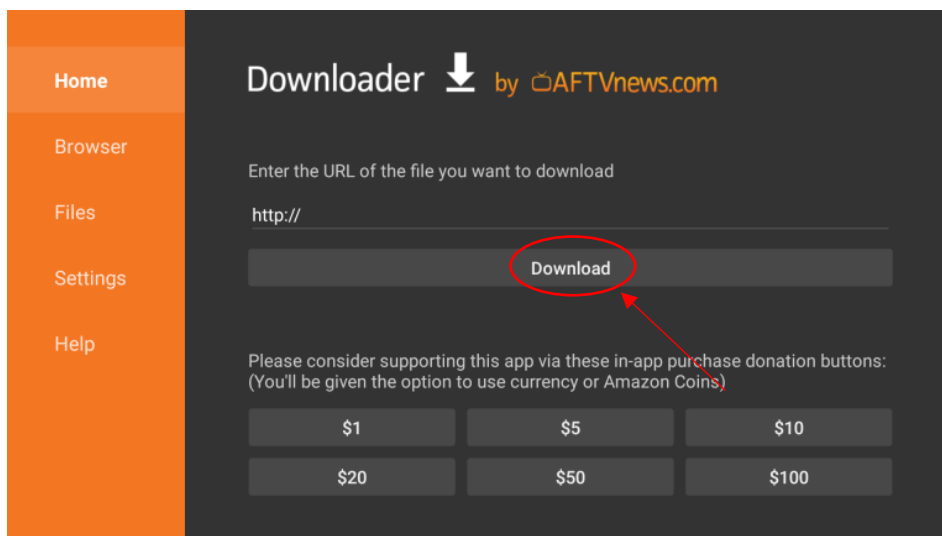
Home

Browser

Files

Settings

Help

Downloader by AFTVnews.com

Enter the URL of the file you want to download

http://

Download

Please consider supporting this app via these in-app purchase donation buttons: (You'll be given the option to use currency or Amazon Coins)

$1

$5

$10

$20

$50

$100